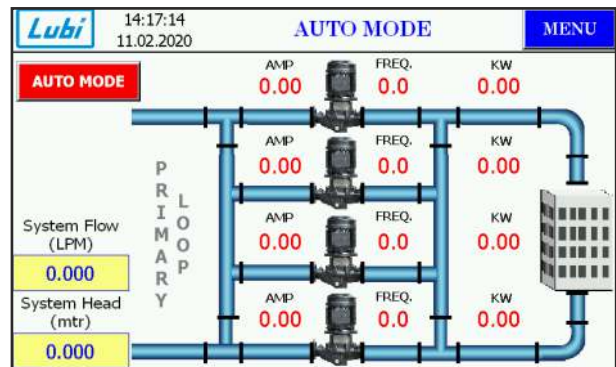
Lubi
14:17:14
11.02.2020

AUTO MODE

MENU

AUTO MODE

AMP
0.00
FREQ.
0.0
KW
0.00

AMP
0.00
FREQ.
0.0
KW
0.00

PRIMARY LOOP

AMP
0.00
FREQ.
0.0
KW
0.00

System Flow (LPM)
0.000

AMP
0.00
FREQ.
0.0
KW
0.00

System Head (mtr)
0.000